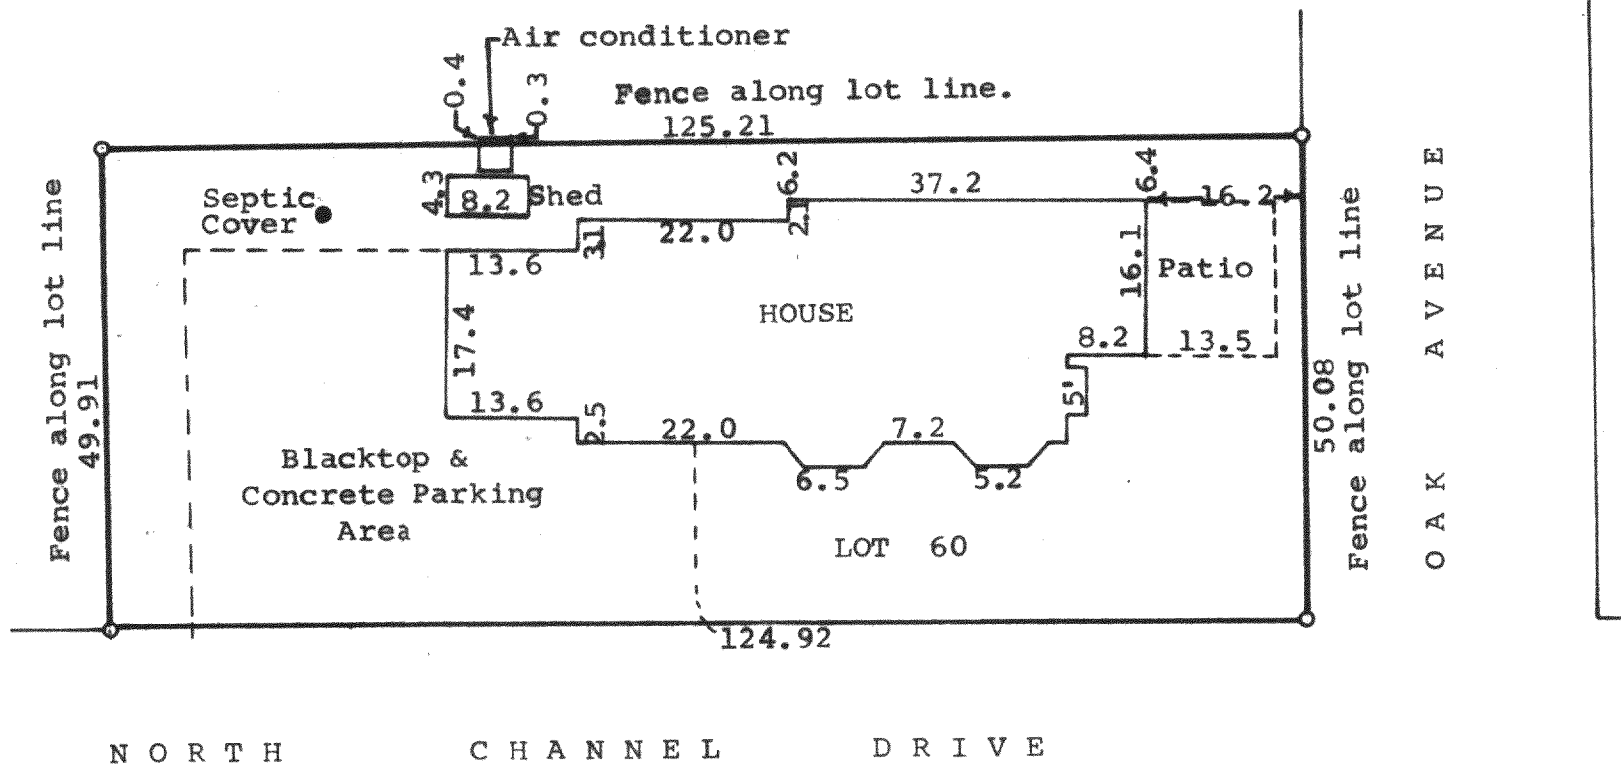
Air conditioner

0.4

0.3

Fence along lot line.

125.21

Fence along lot line

49.91

Septic Cover

4.3

8.2

Shed

6.2

37.2

6.4

16.2

3.1

22.0

2.1

13.6

16.1

Patio

HOUSE

17.4

8.2

13.5

13.6

2.5

22.0

7.2

5'

6.5

5.2

Blacktop & Concrete Parking Area

LOT 60

50.08

Fence along lot line

OAK AVENUE

124.92

NORTH CHANNEL DRIVE